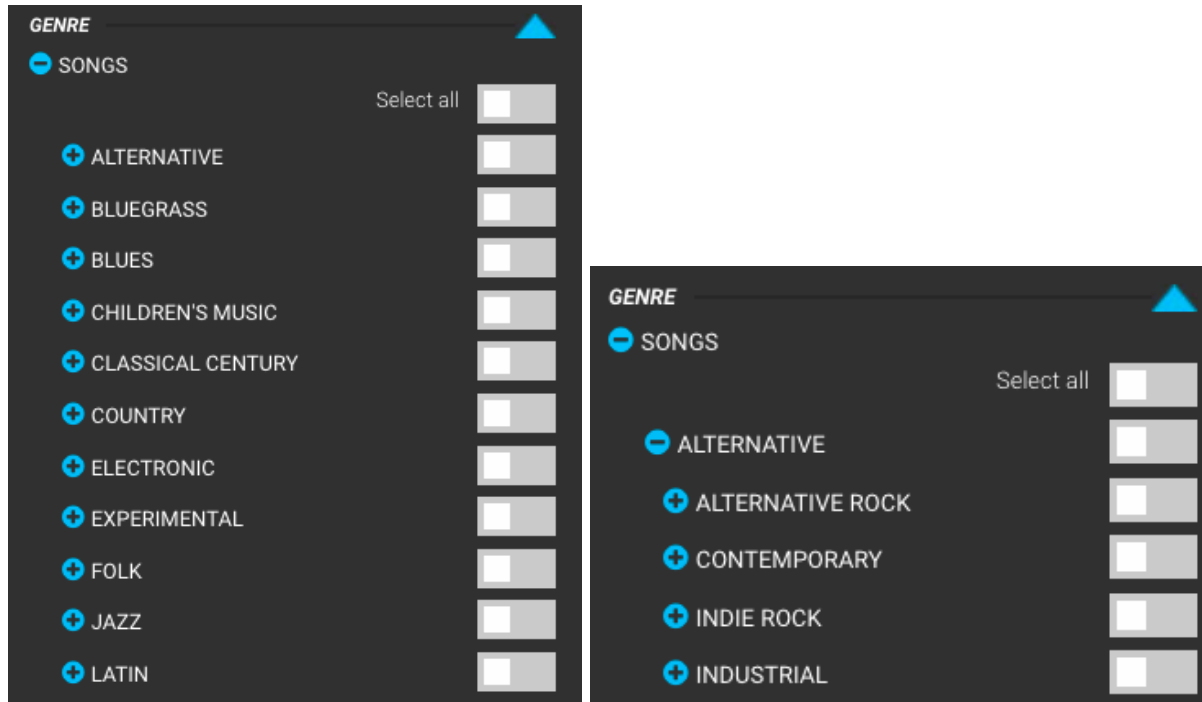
GENRE

SONGS

Select all

ALTERNATIVE

BLUEGRASS

BLUES

CHILDREN'S MUSIC

CLASSICAL CENTURY

COUNTRY

ELECTRONIC

EXPERIMENTAL

FOLK

JAZZ

LATIN

GENRE

SONGS

Select all

ALTERNATIVE

ALTERNATIVE ROCK

CONTEMPORARY

INDIE ROCK

INDUSTRIAL